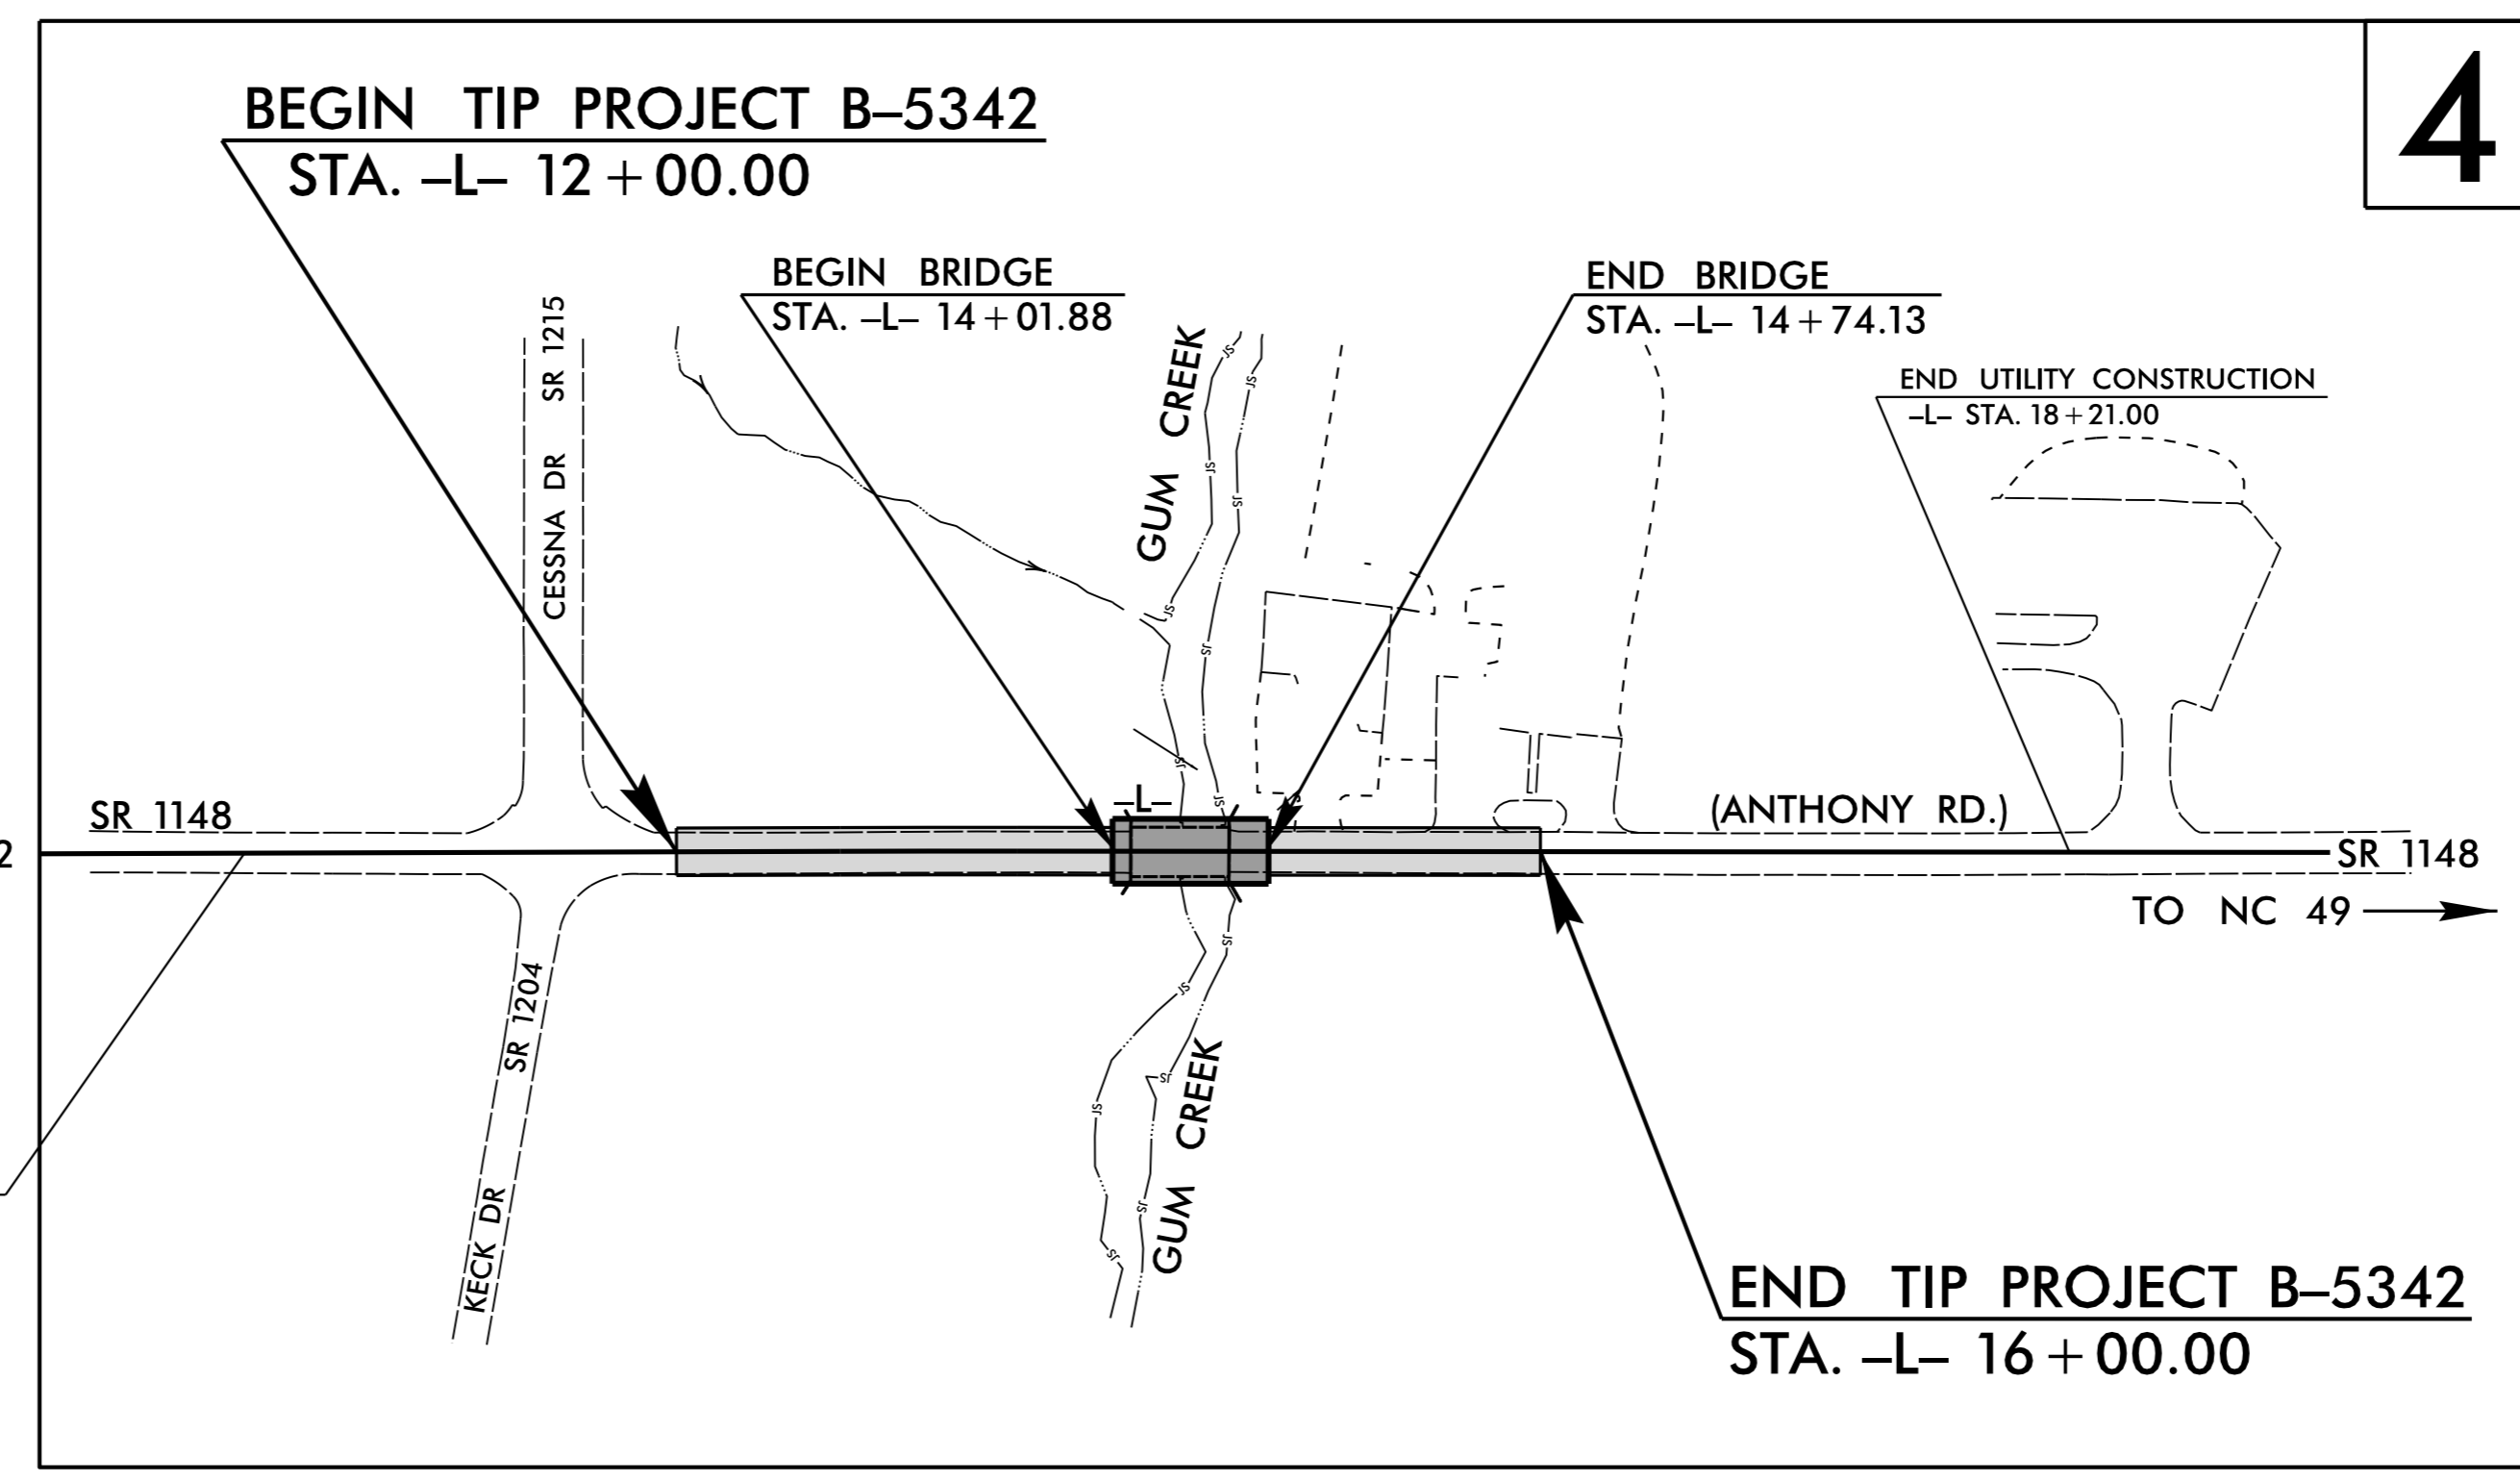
4

BEGIN TIP PROJECT B–5342
STA. –L– 12 + 00.00

BEGIN BRIDGE
STA. –L– 14 + 01.88

END BRIDGE
STA. –L– 14 + 74.13

END UTILITY CONSTRUCTION
–L– STA. 18 + 21.00

SR 1215
CESSNA DR

GUM CREEK

SR 1148

2

–L–

(ANTHONY RD.)

SR 1148

TO NC 49

SR 1204
KECK DR

GUM CREEK

END TIP PROJECT B–5342
STA. –L– 16 + 00.00